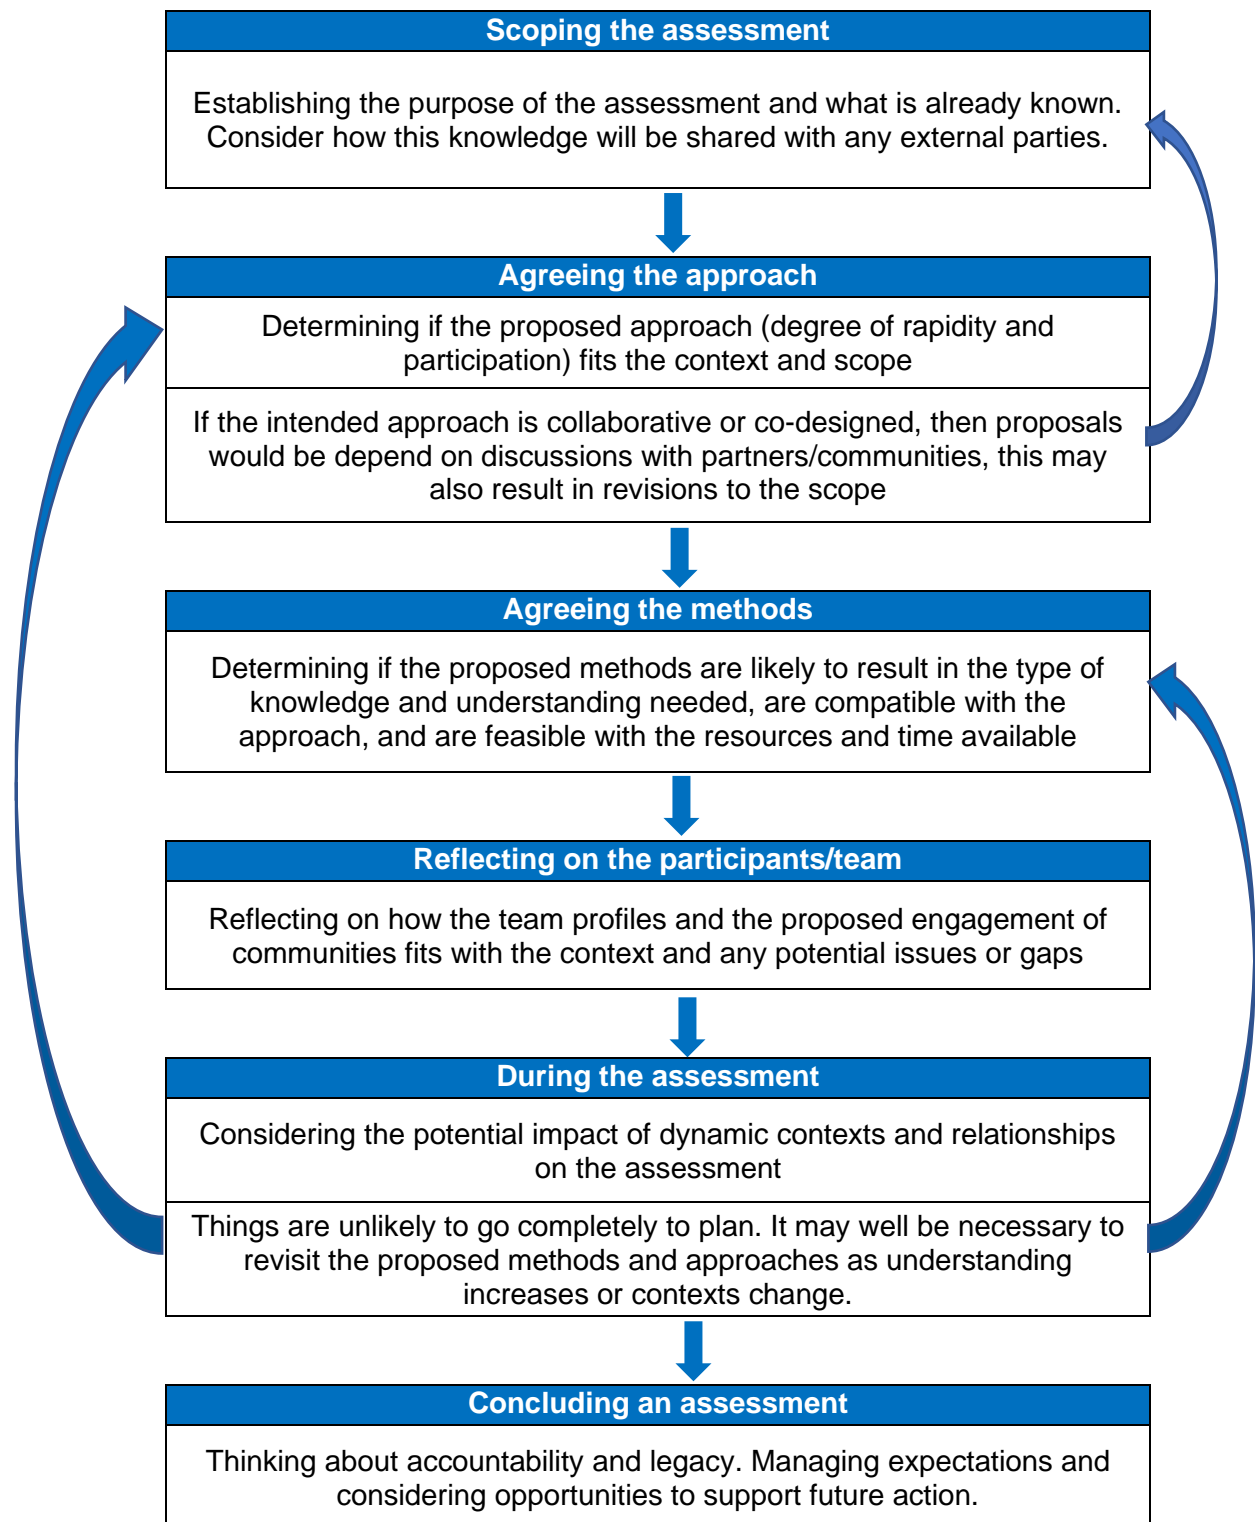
Scoping the assessment

Establishing the purpose of the assessment and what is already known. Consider how this knowledge will be shared with any external parties.

Agreeing the approach

Determining if the proposed approach (degree of rapidity and participation) fits the context and scope

If the intended approach is collaborative or co-designed, then proposals would be depend on discussions with partners/communities, this may also result in revisions to the scope

Agreeing the methods

Determining if the proposed methods are likely to result in the type of knowledge and understanding needed, are compatible with the approach, and are feasible with the resources and time available

Reflecting on the participants/team

Reflecting on how the team profiles and the proposed engagement of communities fits with the context and any potential issues or gaps

During the assessment

Considering the potential impact of dynamic contexts and relationships on the assessment

Things are unlikely to go completely to plan. It may well be necessary to revisit the proposed methods and approaches as understanding increases or contexts change.

Concluding an assessment

Thinking about accountability and legacy. Managing expectations and considering opportunities to support future action.